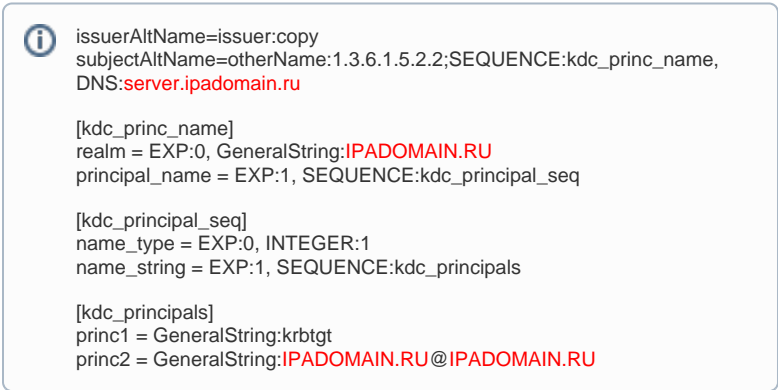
issuerAltName=issuer:copy
subjectAltName=otherName:1.3.6.1.5.2.2;SEQUENCE:kdc_princ_name, DNS:server.ipadomain.ru

[kdc_princ_name]
realm = EXP:0, GeneralString:IPADOMAIN.RU
principal_name = EXP:1, SEQUENCE:kdc_principal_seq

[kdc_principal_seq]
name_type = EXP:0, INTEGER:1
name_string = EXP:1, SEQUENCE:kdc_principals

[kdc_principals]
princ1 = GeneralString:krbtgt
princ2 = GeneralString:IPADOMAIN.RU@IPADOMAIN.RU